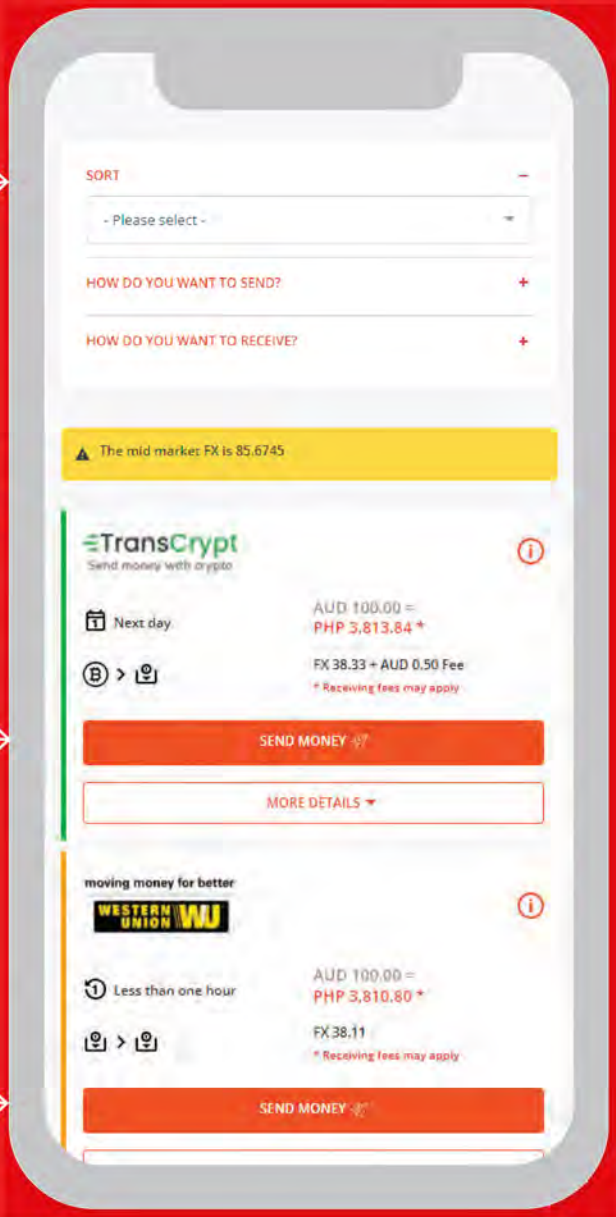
SORT –

- Please select -

HOW DO YOU WANT TO SEND? +

HOW DO YOU WANT TO RECEIVE? +

The mid market FX is 85.6745

TransCrypt
Send money with crypto

Next day

AUD 100.00 =
PHP 3,813.84 *

FX 38.33 + AUD 0.50 Fee
* Receiving fees may apply

SEND MONEY

MORE DETAILS

moving money for better
WESTERN UNION WU

Less than one hour

AUD 100.00 =
PHP 3,810.80 *

FX 38.11
* Receiving fees may apply

SEND MONEY